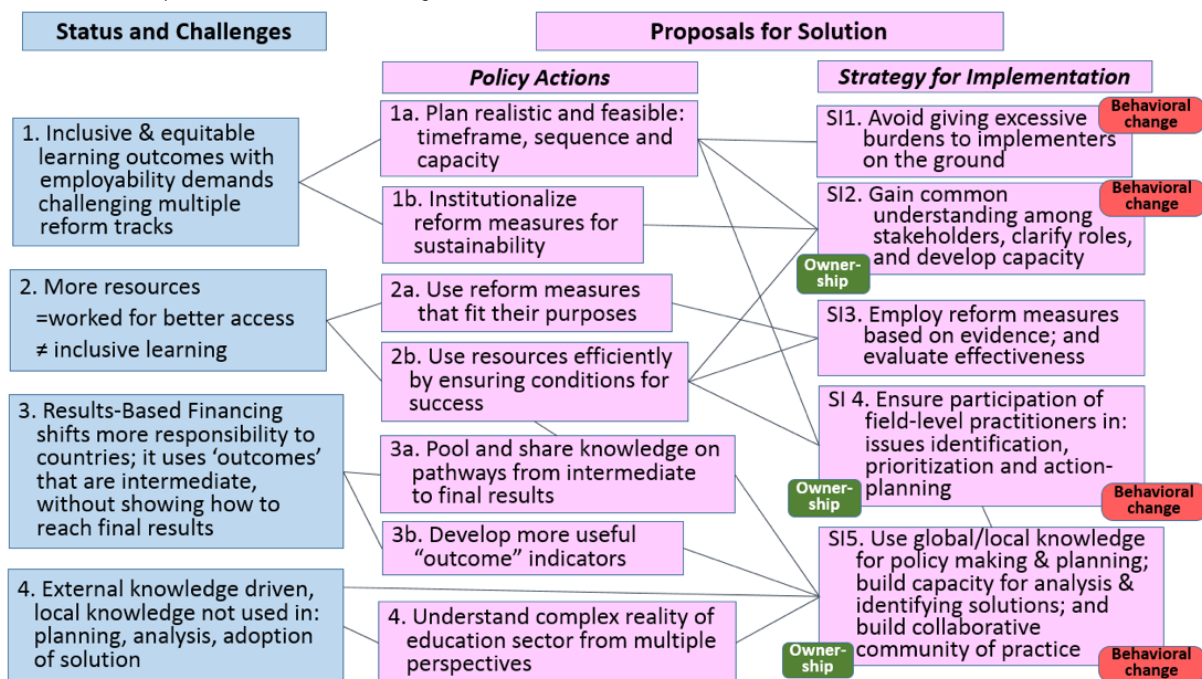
Status and Challenges

Proposals for Solution

Policy Actions

Strategy for Implementation

1. Inclusive & equitable learning outcomes with employability demands challenging multiple reform tracks

1a. Plan realistic and feasible: timeframe, sequence and capacity

SI1. Avoid giving excessive burdens to implementers on the ground

Behavioral change

1b. Institutionalize reform measures for sustainability

SI2. Gain common understanding among stakeholders, clarify roles, and develop capacity

Behavioral change

Ownership

2. More resources
=worked for better access
≠ inclusive learning

2a. Use reform measures that fit their purposes

SI3. Employ reform measures based on evidence; and evaluate effectiveness

2b. Use resources efficiently by ensuring conditions for success

3. Results-Based Financing shifts more responsibility to countries; it uses 'outcomes' that are intermediate, without showing how to reach final results

3a. Pool and share knowledge on pathways from intermediate to final results

SI 4. Ensure participation of field-level practitioners in: issues identification, prioritization and action-planning

Ownership

Behavioral change

3b. Develop more useful "outcome" indicators

SI5. Use global/local knowledge for policy making & planning; build capacity for analysis & identifying solutions; and build collaborative community of practice

4. External knowledge driven, local knowledge not used in: planning, analysis, adoption of solution

4. Understand complex reality of education sector from multiple perspectives

Ownership

Behavioral change